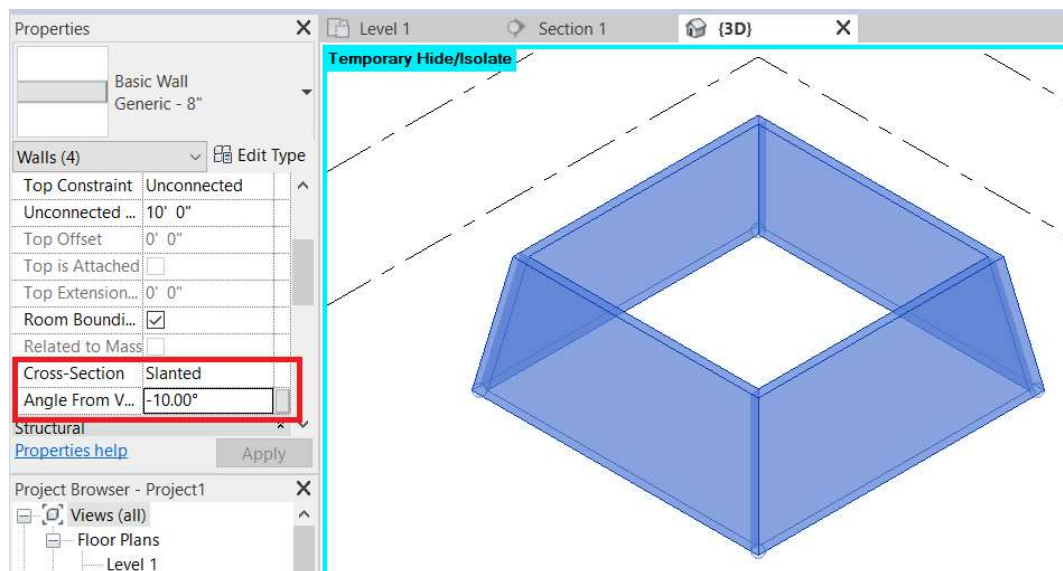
Properties

Basic Wall
Generic - 8"

Walls (4)
Edit Type

| | |
|---|---|
| Top Constraint | Unconnected |
| Unconnected ... | 10' 0" |
| Top Offset | 0' 0" |
| Top is Attached | |
| Top Extension... | 0' 0" |
| Room Boundi... | ☑ |
| Related to Mass | |
| Cross-Section | Slanted |
| Angle From V... | -10.00° |

Structural
Properties help
Apply

Project Browser - Project1
Views (all)
Floor Plans
Level 1

Level 1
Section 1
{3D}

Temporary Hide/Isolate